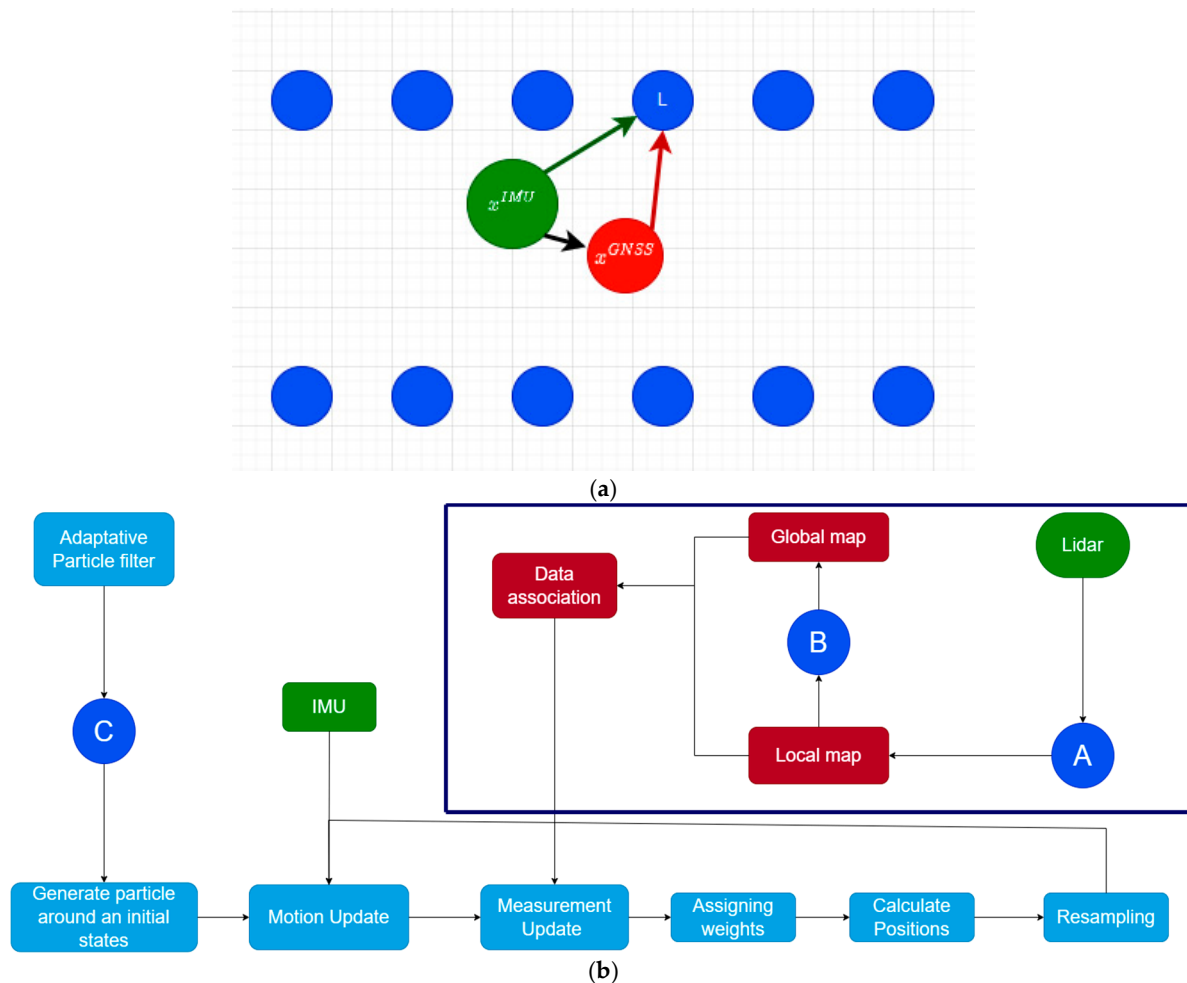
L

$x^{IMU}$

$x^{GNSS}$

(a)

Adaptative Particle filter

C

Data association

Global map

Lidar

B

IMU

Local map

A

Generate particle around an initial states

Motion Update

Measurement Update

Assigning weights

Calculate Positions

Resampling

(b)